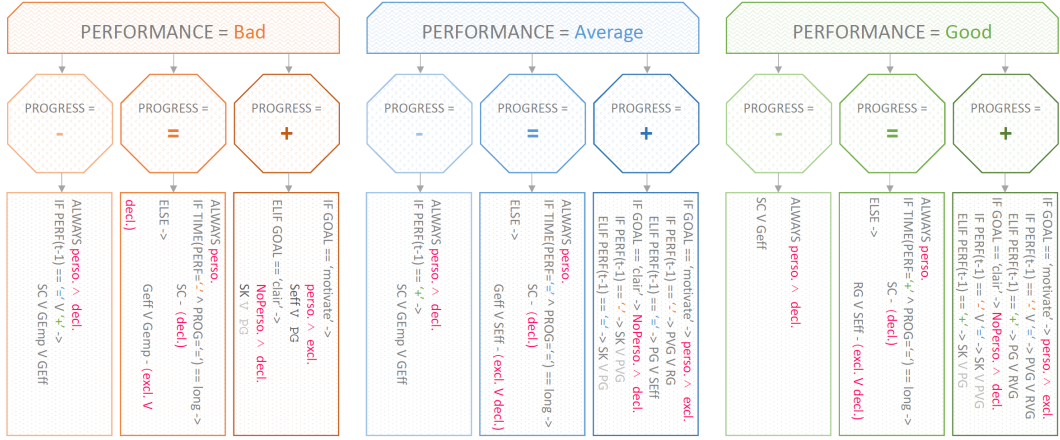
PERFORMANCE = Bad

PROGRESS = -

ALWAYS perso. ∧ decl.
IF PERF(t-1) == '=' V '+' ->
SC V GEmp V GEff

PROGRESS = =

ALWAYS perso.
IF TIME(PERF='-' ∧ PROG='=') == long ->
SC - (decl.)
ELSE ->
Geff V Gemp - (excl. V decl.)

PROGRESS = +

IF GOAL == 'motivate' ->
perso. ∧ excl.
Seff V PG
ELIF GOAL == 'clair' ->
NoPerso. ∧ decl.
SK V PG

PERFORMANCE = Average

PROGRESS = -

ALWAYS perso. ∧ decl.
IF PERF(t-1) == '+' ->
SC V GEmp V GEff

PROGRESS = =

ALWAYS perso.
IF TIME(PERF='=' ∧ PROG='=') == long ->
SC - (decl.)
ELSE ->
Geff V Seff - (excl. V decl.)

PROGRESS = +

IF GOAL == 'motivate' -> perso. ∧ excl.
IF PERF(t-1) == '-' -> PVG V RG
ELIF PERF(t-1) == '=' -> PG V SEff
IF GOAL == 'clair' -> NoPerso. ∧ decl.
IF PERF(t-1) == '-' -> SK V PVG
ELIF PERF(t-1) == '=' -> SK V PG

PERFORMANCE = Good

PROGRESS = -

ALWAYS perso. ∧ decl.
SC V Geff

PROGRESS = =

ALWAYS perso.
IF TIME(PERF='+' ∧ PROG='=') == long ->
SC - (decl.)
ELSE ->
RG V SEff - (excl. V decl.)

PROGRESS = +

IF GOAL == 'motivate' -> perso. ∧ excl.
IF PERF(t-1) == '-' V '=' -> PVG V RVG
ELIF PERF(t-1) == '+' -> PG V RVG
IF GOAL == 'clair' -> NoPerso. ∧ decl.
IF PERF(t-1) == '-' V '=' -> SK V PVG
ELIF PERF(t-1) == '+' -> SK V PG